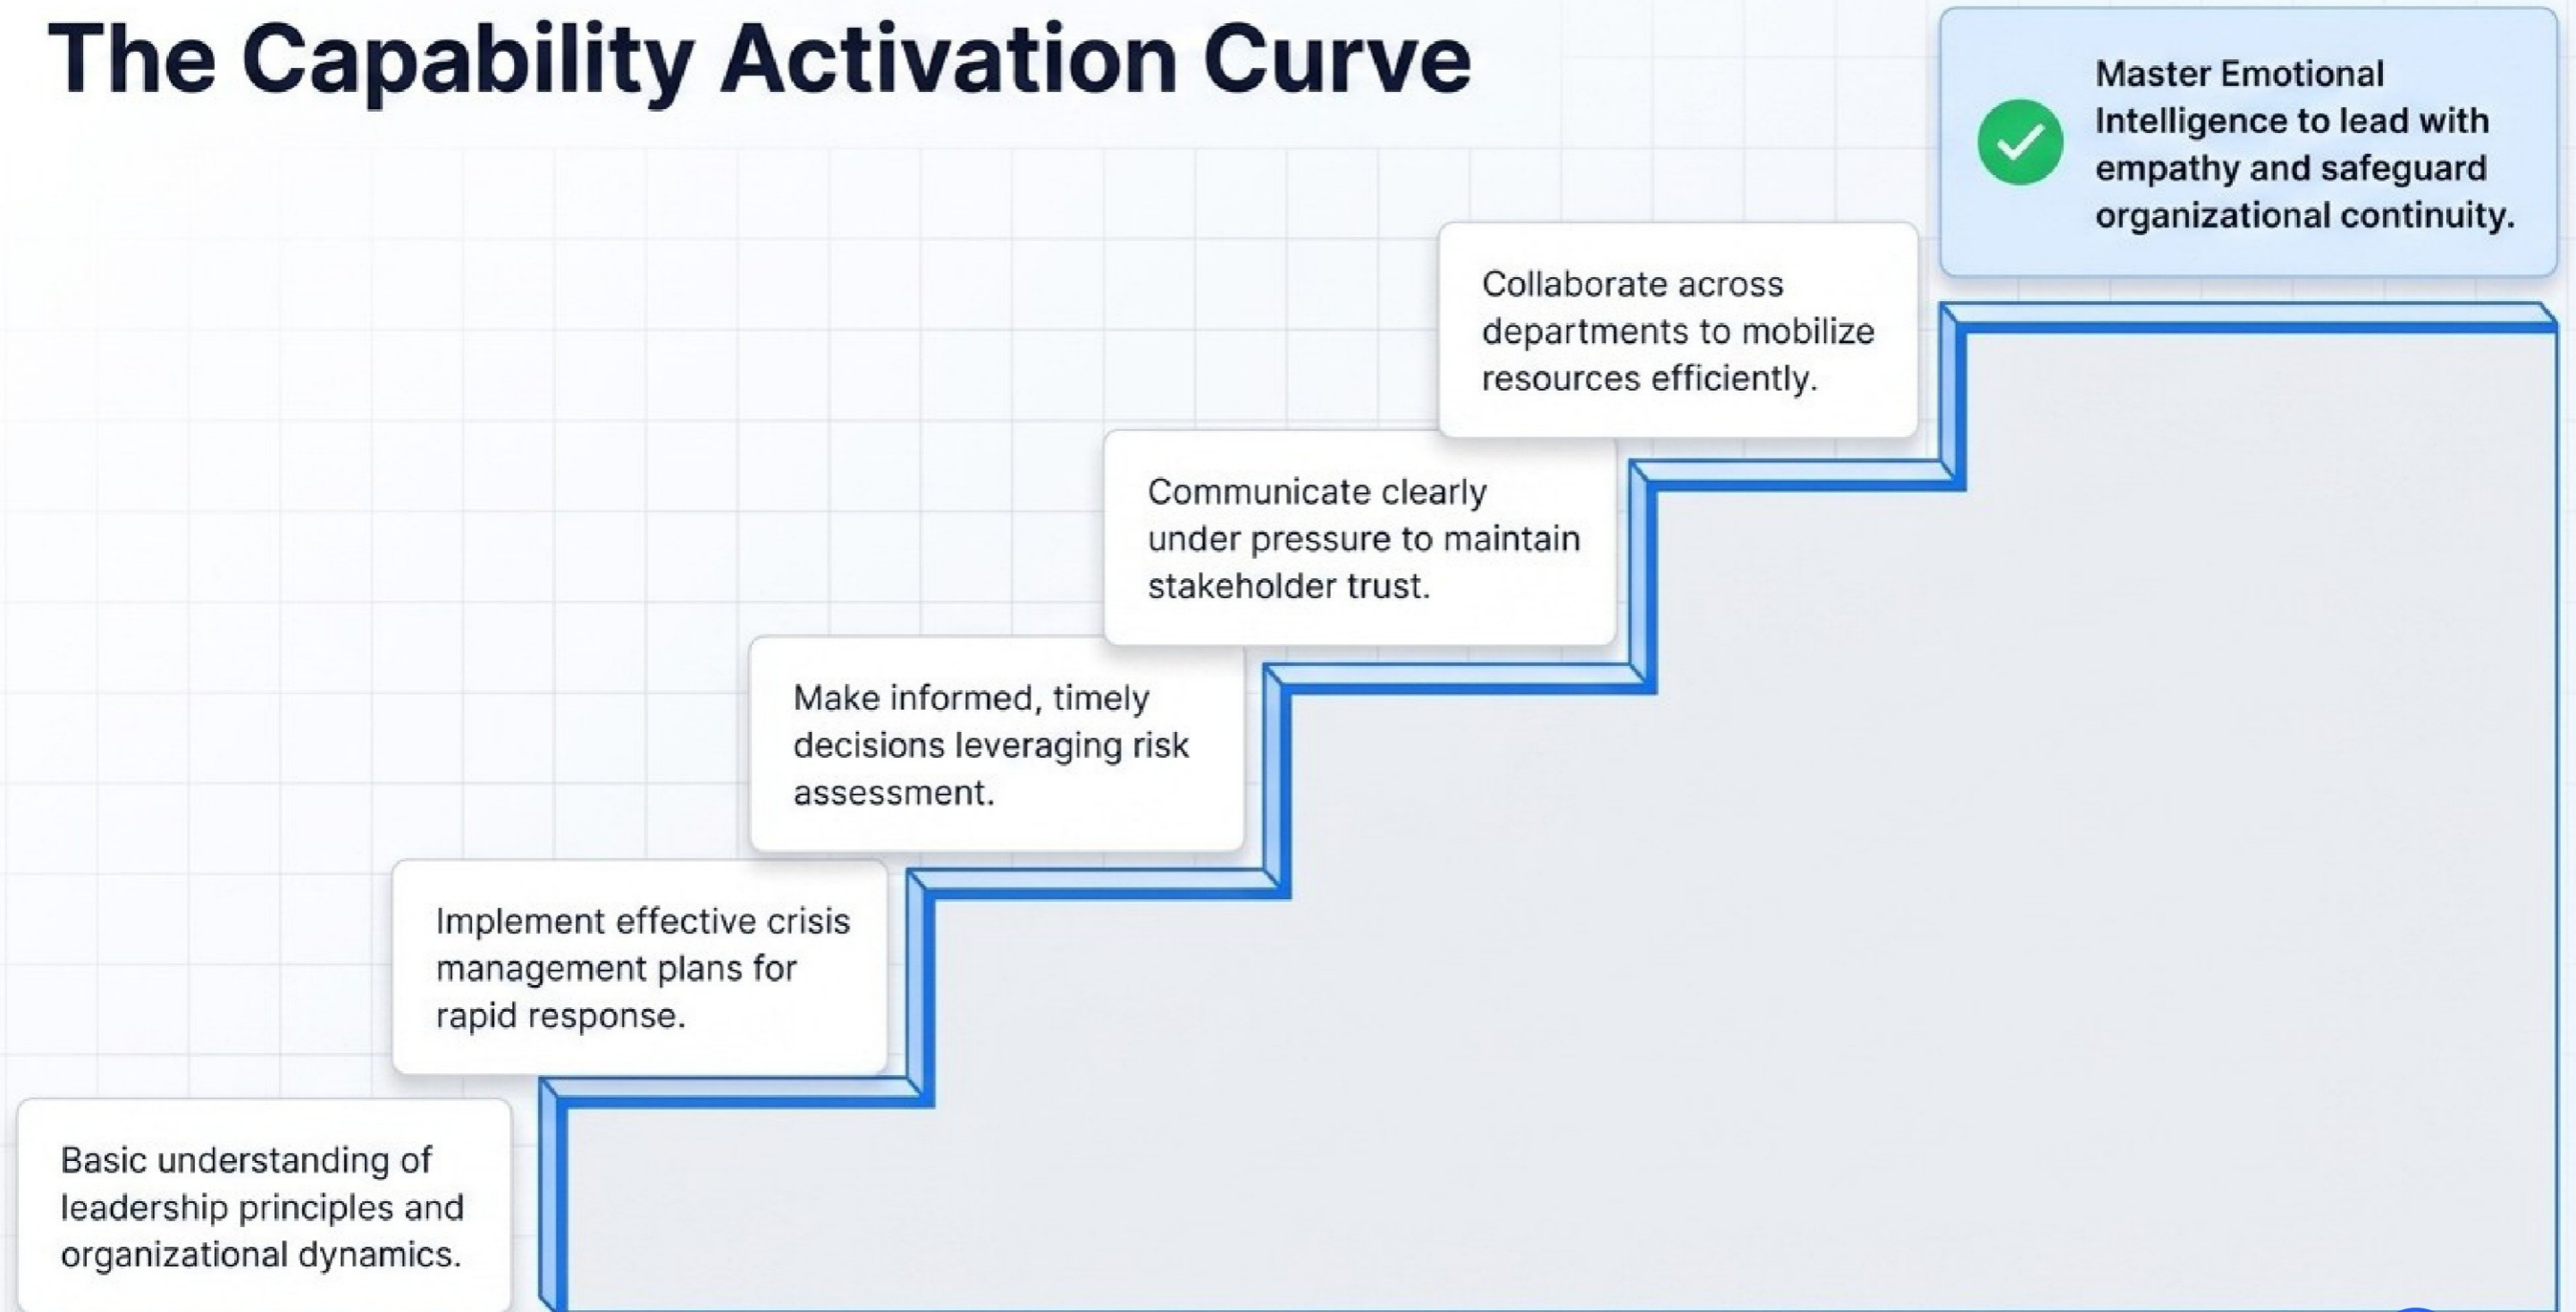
The Capability Activation Curve

Master Emotional Intelligence to lead with empathy and safeguard organizational continuity.

Collaborate across departments to mobilize resources efficiently.

Communicate clearly under pressure to maintain stakeholder trust.

Make informed, timely decisions leveraging risk assessment.

Implement effective crisis management plans for rapid response.

Basic understanding of leadership principles and organizational dynamics.